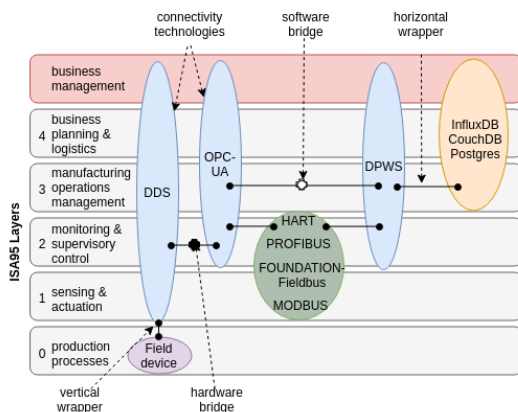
connectivity technologies

software bridge

horizontal wrapper

business management

4 business planning & logistics

3 manufacturing operations management

2 monitoring & supervisory control

1 sensing & actuation

0 production processes

ISA95 Layers

DDS

OPC-UA

DPWS

InfluxDB CouchDB Postgres

HART

PROFIBUS

FOUNDATION-Fieldbus

MODBUS

Field device

vertical wrapper

hardware bridge